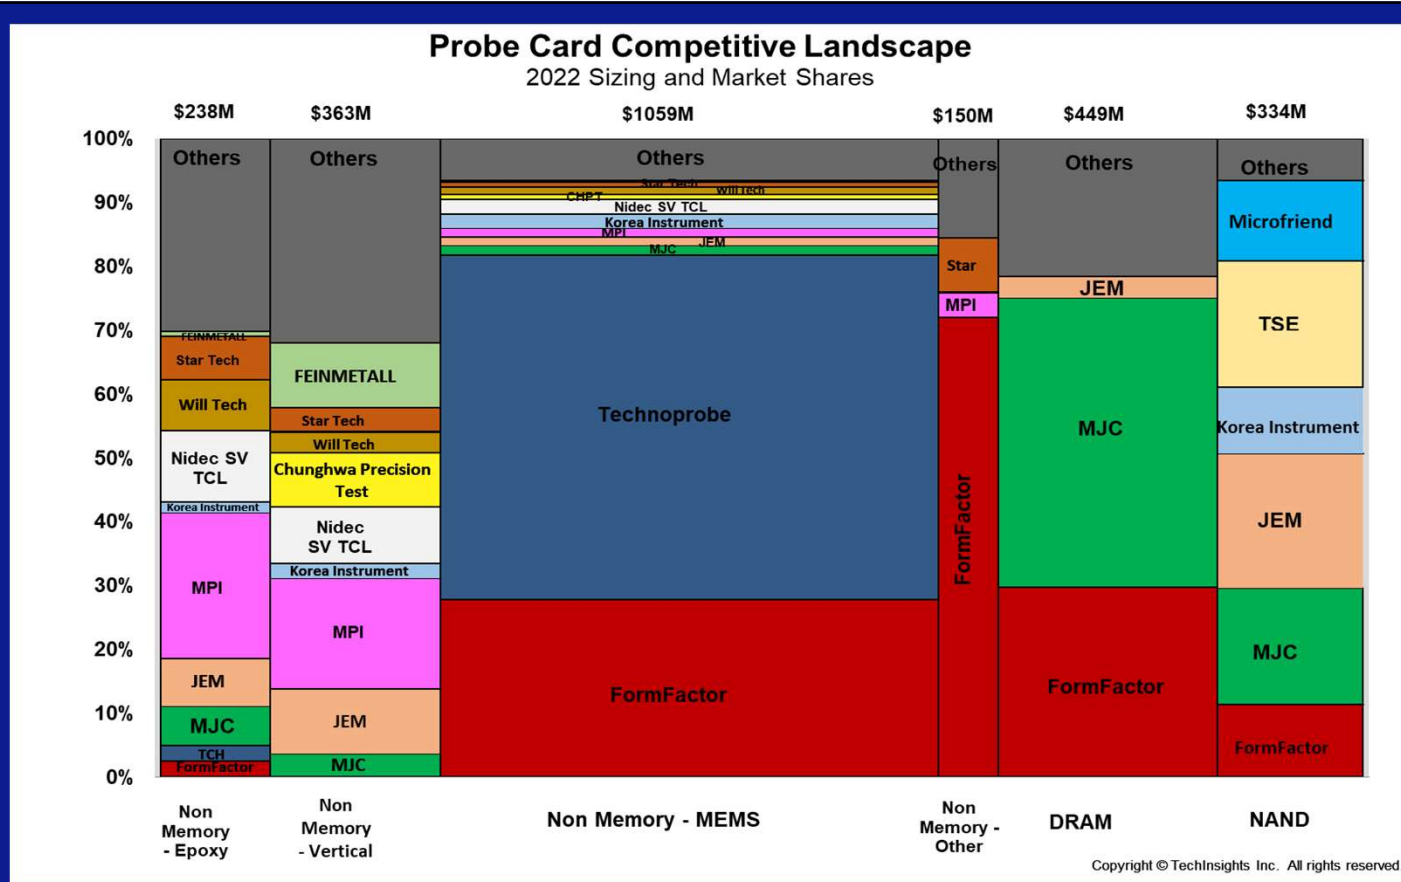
Probe Card Competitive Landscape
2022 Sizing and Market Shares

$238M $363M $1059M $150M $449M $334M

100%
90%
80%
70%
60%
50%
40%
30%
20%
10%
0%

Others
FEINMETALL
Star Tech
Will Tech
Nidec SV TCL
Korea Instrument
MPI
JEM
MJC
TCH
FormFactor

Others
FEINMETALL
Star Tech
Will Tech
Chunghwa Precision Test
Nidec SV TCL
Korea Instrument
MPI
JEM
MJC

Others
Star Tech
Will Tech
CHPT
Nidec SV TCL
Korea Instrument
MPI
JEM
MJC
Technoprobe
FormFactor

Others
Star
MPI
FormFactor

Others
JEM
MJC
FormFactor

Others
Microfriend
TSE
Korea Instrument
JEM
MJC
FormFactor

Non Memory - Epoxy
Non Memory - Vertical
Non Memory - MEMS
Non Memory - Other
DRAM
NAND

Copyright © TechInsights Inc. All rights reserved